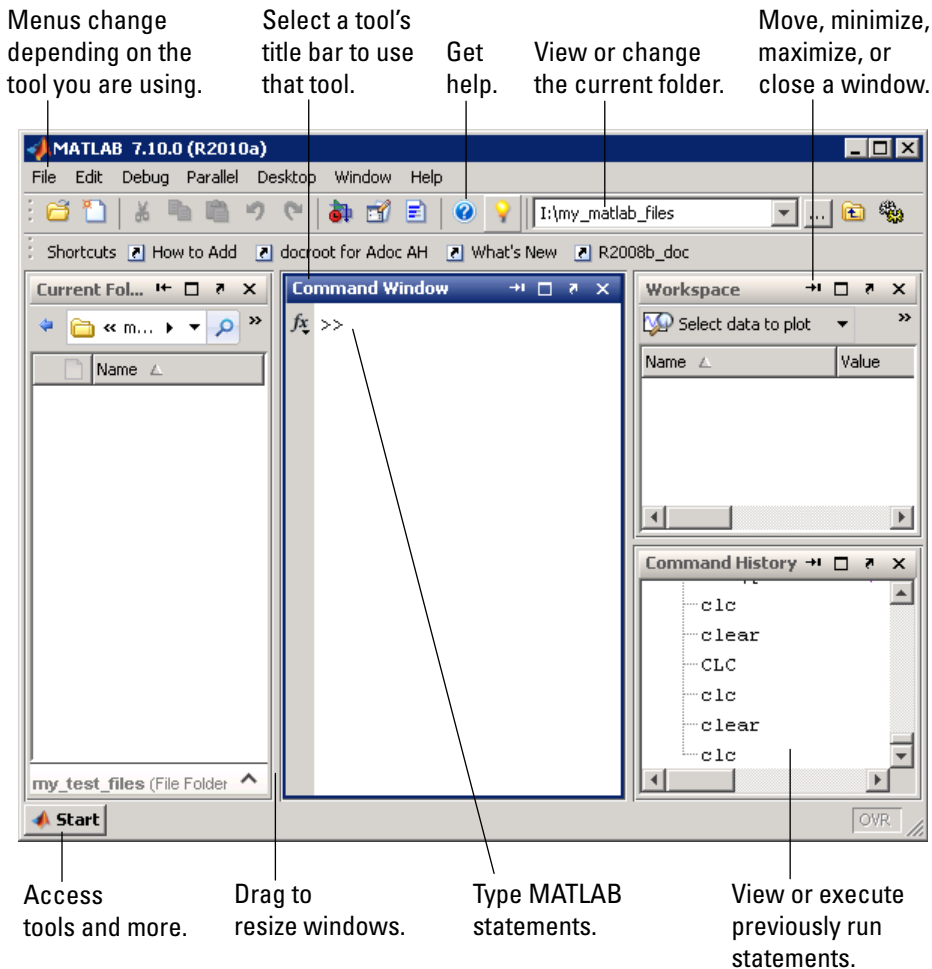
Menus change depending on the tool you are using.

Select a tool's title bar to use that tool.

Get help.

View or change the current folder.

Move, minimize, maximize, or close a window.

MATLAB 7.10.0 (R2010a)

File Edit Debug Parallel Desktop Window Help

I:\my_matlab_files

Shortcuts How to Add docroot for Adoc AH What's New R2008b_doc

Current Fol...

« m...

Name

my_test_files (File Folder

Command Window

$fx$ >>

Workspace

Select data to plot

Name

Value

Command History

clc
clear
CLC
clc
clear
clc

Start

OVR

Access tools and more.

Drag to resize windows.

Type MATLAB statements.

View or execute previously run statements.